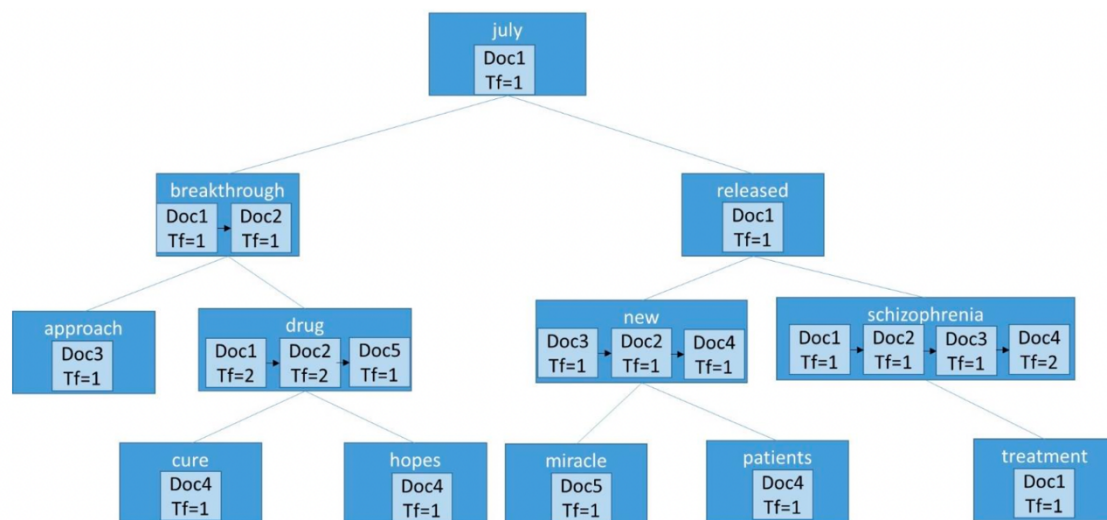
july
Doc1
Tf=1

breakthrough
Doc1
Tf=1
Doc2
Tf=1

released
Doc1
Tf=1

approach
Doc3
Tf=1

drug
Doc1
Tf=2
Doc2
Tf=2
Doc5
Tf=1

new
Doc3
Tf=1
Doc2
Tf=1
Doc4
Tf=1

schizophrenia
Doc1
Tf=1
Doc2
Tf=1
Doc3
Tf=1
Doc4
Tf=2

cure
Doc4
Tf=1

hopes
Doc4
Tf=1

miracle
Doc5
Tf=1

patients
Doc4
Tf=1

treatment
Doc1
Tf=1